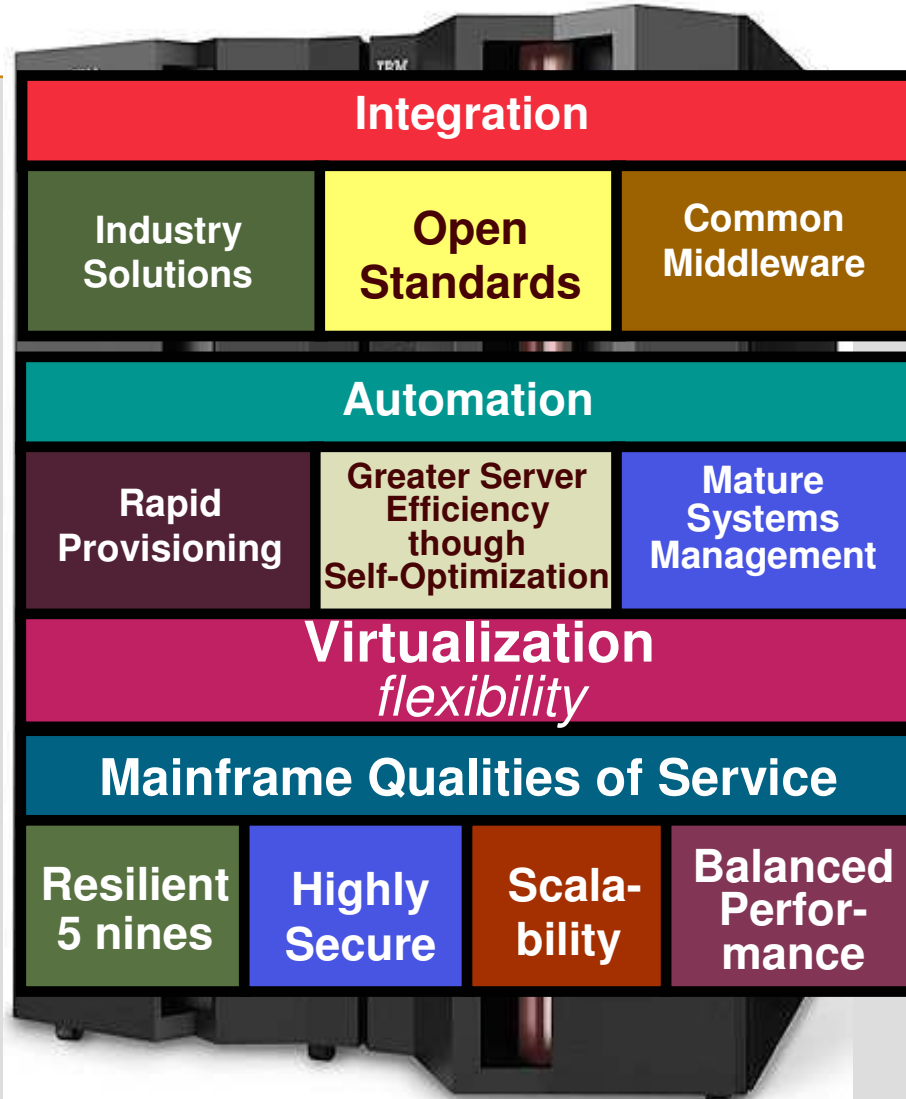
IBM

Integration

Industry Solutions

Open Standards

Common Middleware

Automation

Rapid Provisioning

Greater Server Efficiency though Self-Optimization

Mature Systems Management

Virtualization
flexibility

Mainframe Qualities of Service

Resilient 5 nines

Highly Secure

Scalability

Balanced Performance